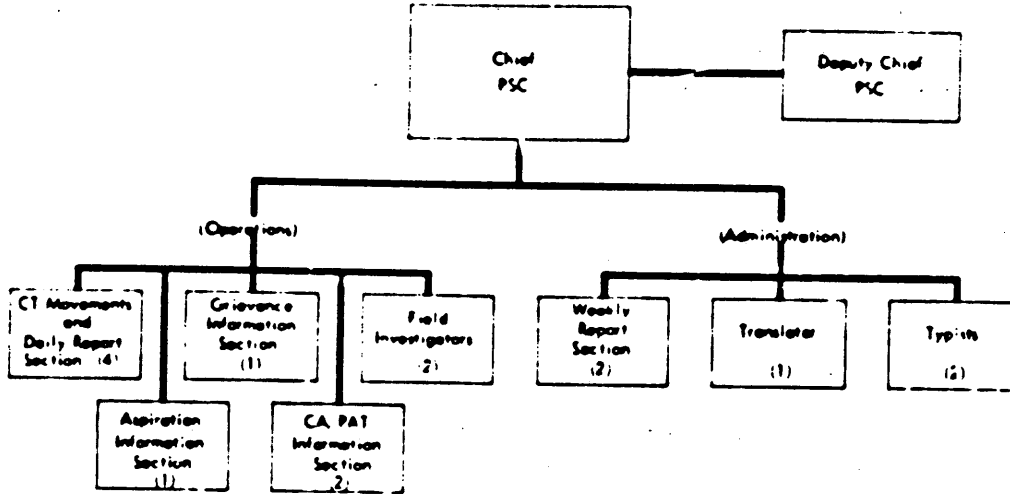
Chief PSC

Deputy Chief PSC

(Operations)

(Administration)

CT Movements and Daily Report Section (4)

Grievance Information Section (1)

Field Investigators (2)

Aspiration Information Section (1)

CA PAT Information Section (2)

Weekly Report Section (2)

Translator (1)

Typists (2)